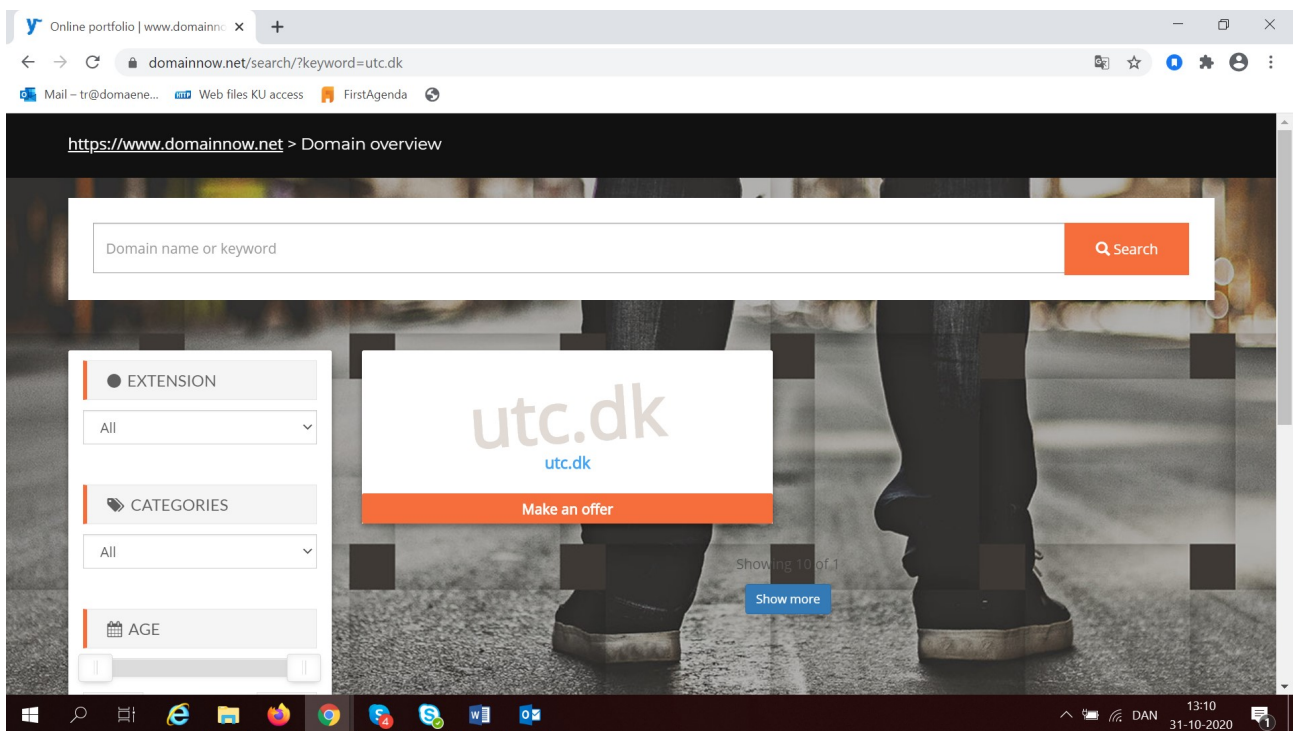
Online portfolio | www.domainno ×
+
domainnow.net/search/?keyword=utc.dk
Mail – tr@domaene... Web files KU access FirstAgenda

https://www.domainnow.net > Domain overview

Domain name or keyword
Search

EXTENSION
All

CATEGORIES
All

AGE

utc.dk
utc.dk
Make an offer

Showing 10 of 1
Show more

DAN 13:10 31-10-2020
4
1